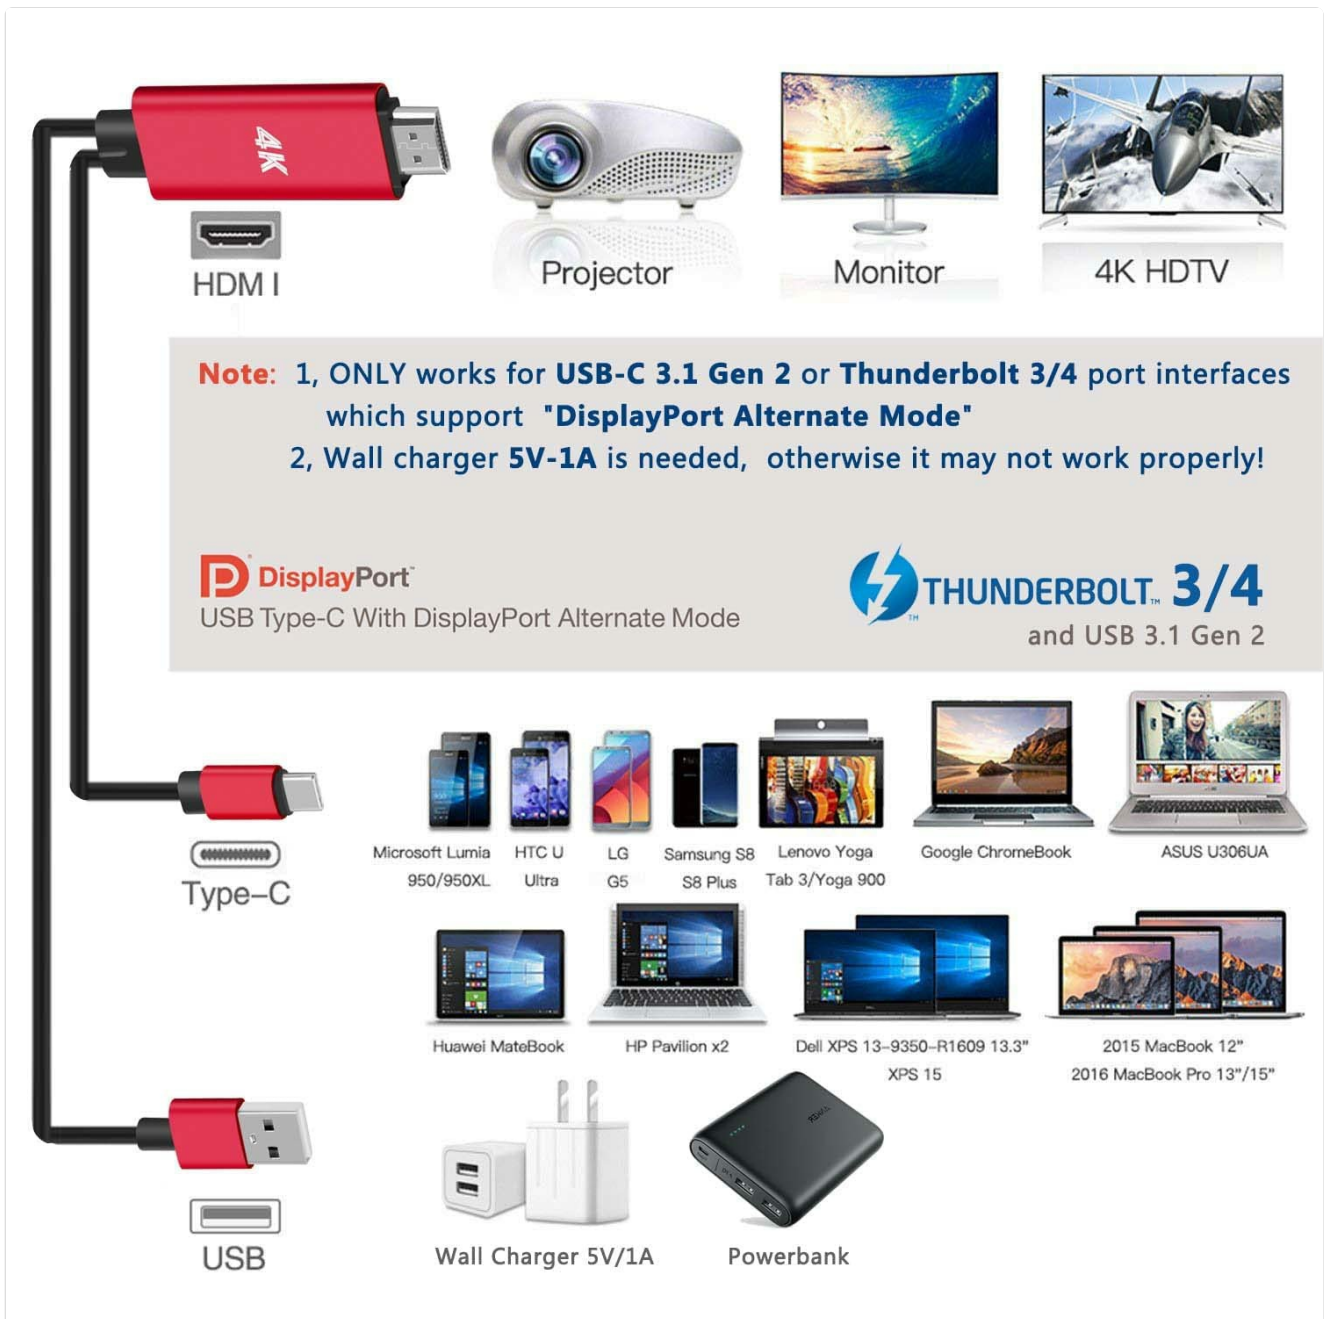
4K

HDM I

Projector

Monitor

4K HDTV

Note: 1, ONLY works for USB-C 3.1 Gen 2 or Thunderbolt 3/4 port interfaces which support "DisplayPort Alternate Mode"
2, Wall charger 5V-1A is needed, otherwise it may not work properly!

DisplayPort
USB Type-C With DisplayPort Alternate Mode

THUNDERBOLT. 3/4
and USB 3.1 Gen 2

Microsoft Lumia 950/950XL

HTC U Ultra

LG G5

Samsung S8 S8 Plus

Lenovo Yoga Tab 3/Yoga 900

Google ChromeBook

ASUS U306UA

Type-C

Huawei MateBook

HP Pavilion x2

Dell XPS 13-9350-R1609 13.3" XPS 15

2015 MacBook 12"
2016 MacBook Pro 13"/15"

USB

Wall Charger 5V/1A

Powerbank